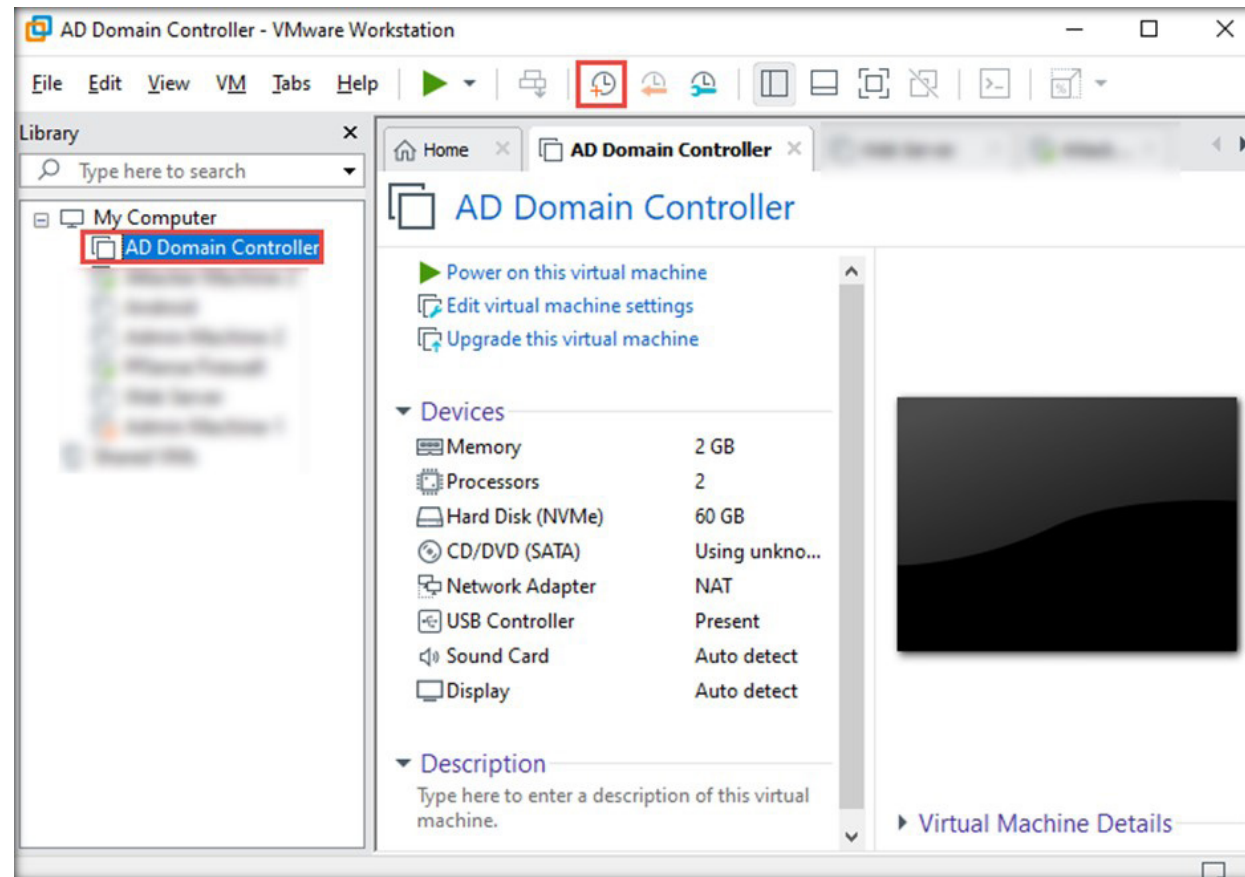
AD Domain Controller - VMware Workstation

File Edit View VM Tabs Help

Library

Type here to search

My Computer
AD Domain Controller
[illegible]
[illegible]
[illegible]
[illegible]
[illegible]
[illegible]
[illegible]

Home
AD Domain Controller
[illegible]
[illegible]

AD Domain Controller

Power on this virtual machine
Edit virtual machine settings
Upgrade this virtual machine

Devices

| | |
|---|---|
| Memory | 2 GB |
| Processors | 2 |
| Hard Disk (NVMe) | 60 GB |
| CD/DVD (SATA) | Using unkno... |
| Network Adapter | NAT |
| USB Controller | Present |
| Sound Card | Auto detect |
| Display | Auto detect |

Description

Type here to enter a description of this virtual machine.

Virtual Machine Details